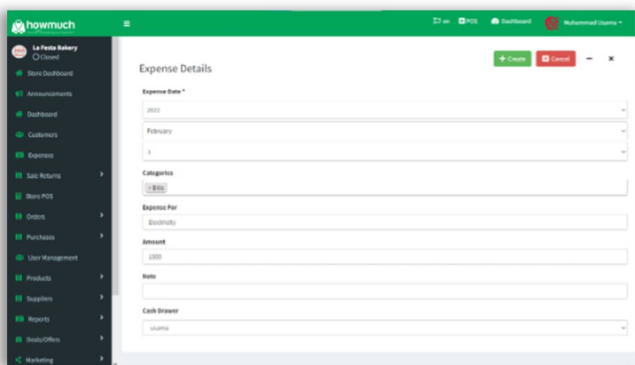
howmuch
≡
en POS Dashboard Muhammad Usama

La Festa Bakery
Closed
Store Dashboard
Announcements
Dashboard
Customers
Expenses
Sale Returns
Store POS
Orders
Purchases
User Management
Products
Suppliers
Reports
Deals/Offers
Marketing

Expense Details
+ Create
Cancel
−
×

Expense Date *
2022
February
1

Categories
× Bills

Expense For
Electricity

Amount
1000

Note

Cash Drawer
usama